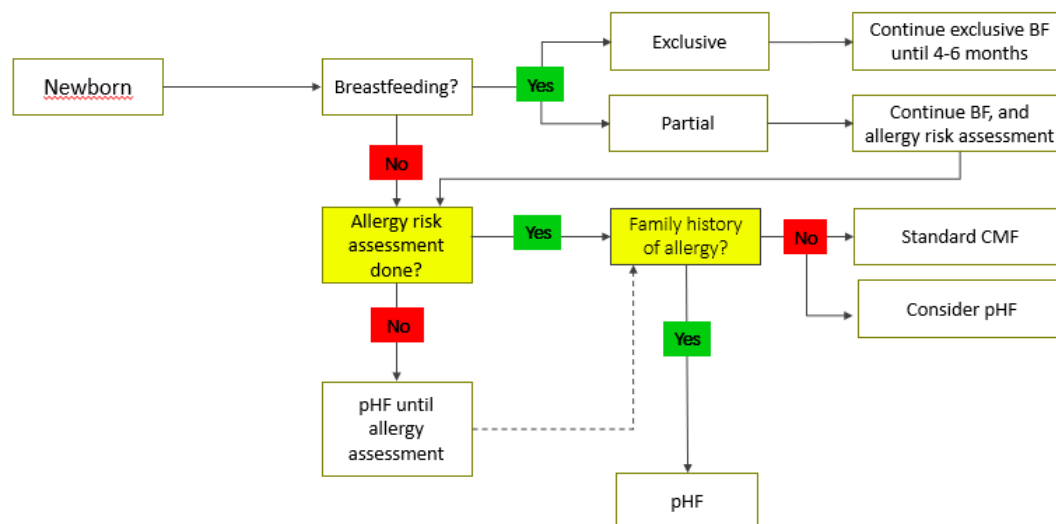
Newborn

Breastfeeding?

Yes

Exclusive

Continue exclusive BF until 4-6 months

Partial

Continue BF, and allergy risk assessment

No

Allergy risk assessment done?

Yes

Family history of allergy?

No

Standard CMF

Consider pHF

No

Yes

pHF until allergy assessment

pHF